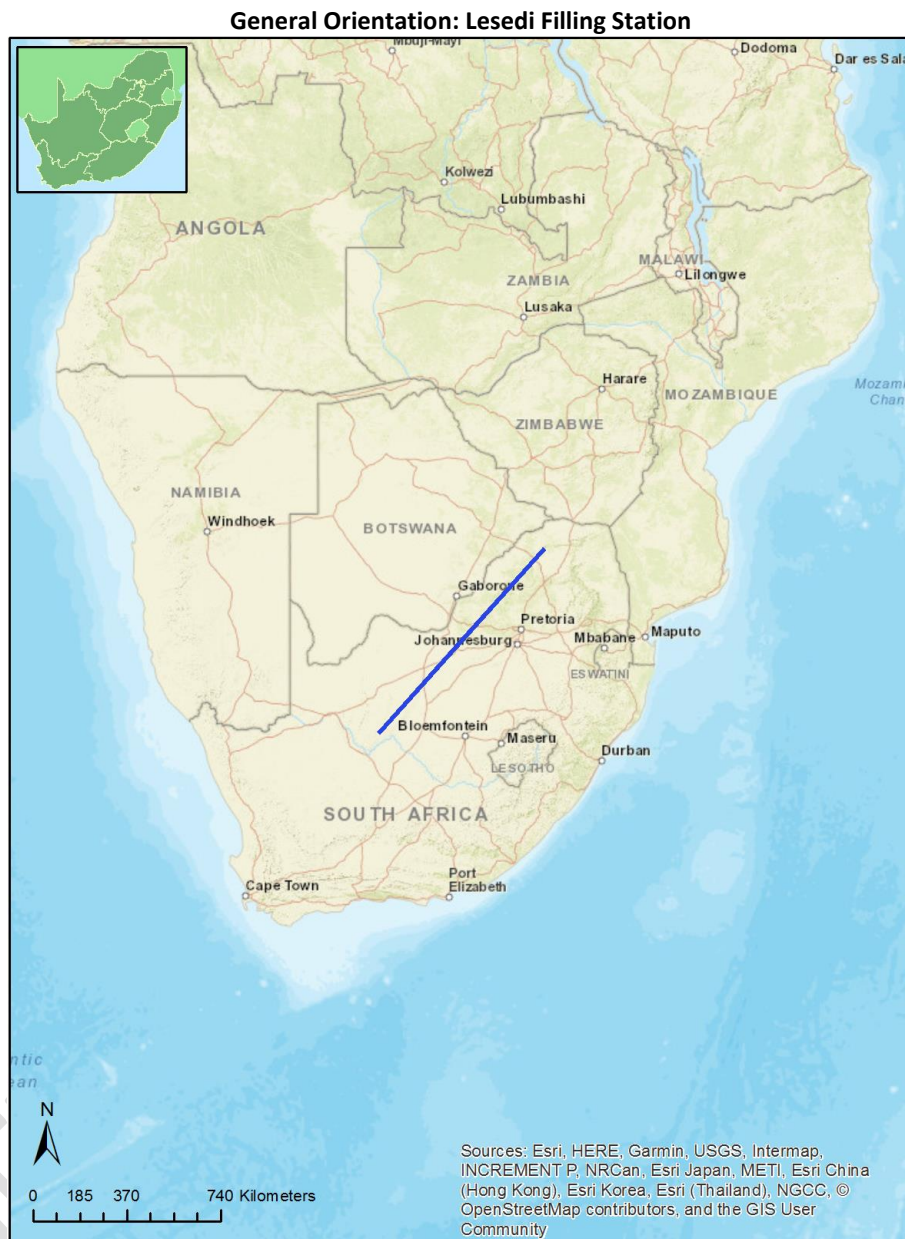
General Orientation: Lesedi Filling Station

Mbuji-Mayi
Dodoma
Dar es Sala
Kolwezi
Lubumbashi
ANGOLA
MALAWI
Lilongwe
ZAMBIA
Lusaka
Harare
MOZAMBIQUE
Mozam
Chan
ZIMBABWE
NAMIBIA
Windhoek
BOTSWANA
Gaborone
Pretoria
Johannesburg
Mbabane
Maputo
ESWATINI
Bloemfontein
Maseru
LESOTHO
Durban
SOUTH AFRICA
Port Elizabeth
Cape Town
ntic
ean

N
0 185 370 740 Kilometers

Sources: Esri, HERE, Garmin, USGS, Intermap, INCREMENT P, NRCan, Esri Japan, METI, Esri China (Hong Kong), Esri Korea, Esri (Thailand), NGCC, © OpenStreetMap contributors, and the GIS User Community